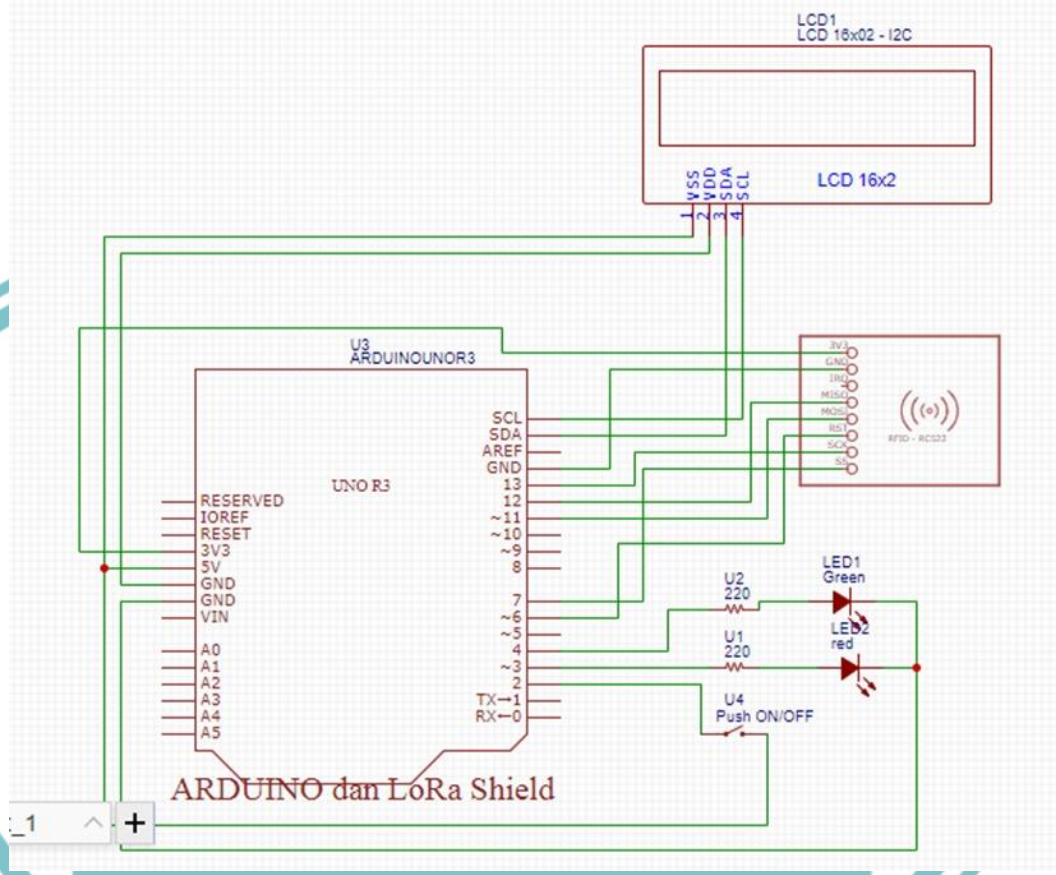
LCD1
LCD 16x02 - I2C

VSS VDD SDA SCL
1 2 3 4
LCD 16x2

U3
ARDUINOUNOR3

3V3
GND
IRQ
MISO
MOSI
RST
SCK
SS
RFID - RC522

SCL
SDA
AREF
GND
13
12
~11
~10
~9
8
7
~6
~5
4
~3
2
TX→1
RX←0

UNO R3

RESERVED
IOREF
RESET
3V3
5V
GND
GND
VIN
A0
A1
A2
A3
A4
A5

LED1
Green
U2
220
LED2
red
U1
220
U4
Push ON/OFF

ARDUINO dan LoRa Shield

_1
+